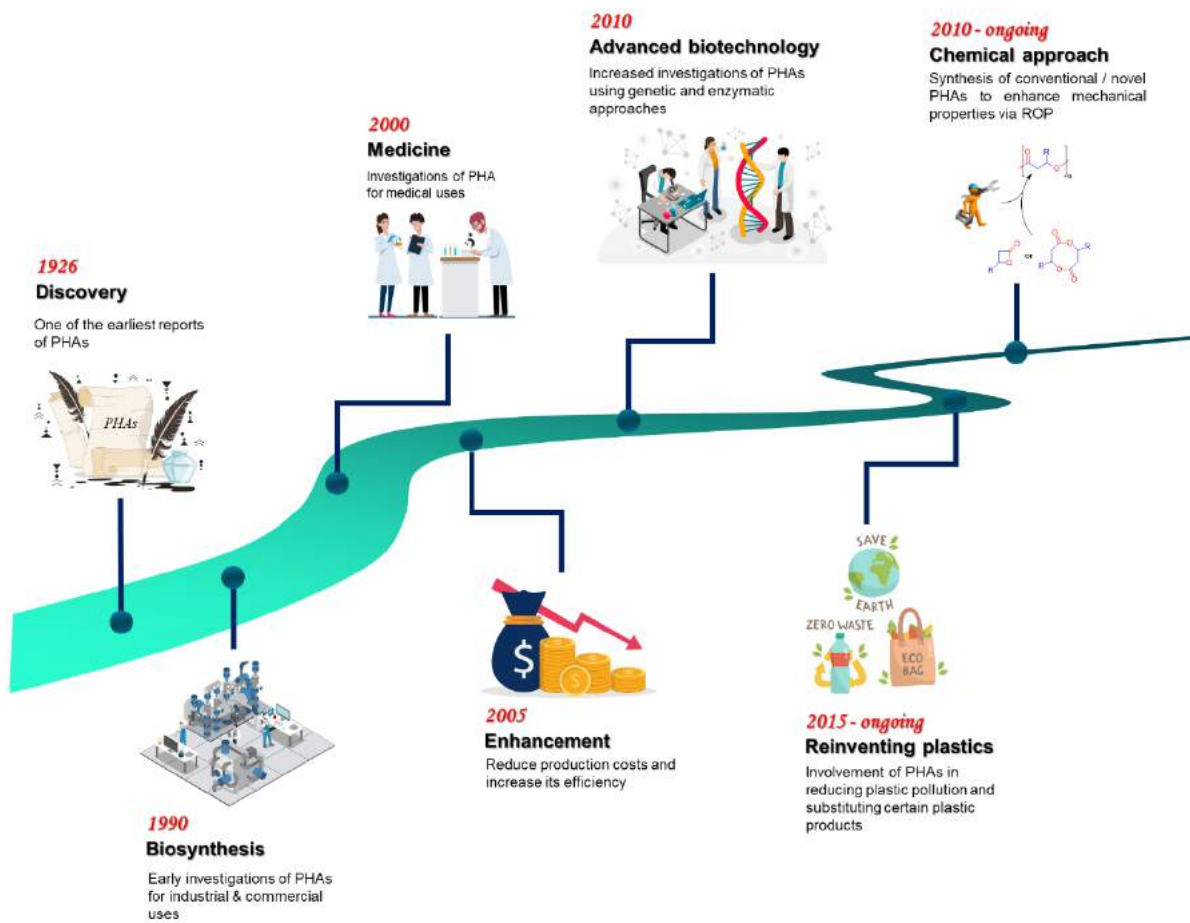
2010
Advanced biotechnology
Increased investigations of PHAs using genetic and enzymatic approaches

2010 - ongoing
Chemical approach
Synthesis of conventional / novel PHAs to enhance mechanical properties via ROP

2000
Medicine
Investigations of PHA for medical uses

1926
Discovery
One of the earliest reports of PHAs

PHAs

SAVE EARTH
ZERO WASTE
ECO BAG

2005
Enhancement
Reduce production costs and increase its efficiency

2015 - ongoing
Reinventing plastics
Involvement of PHAs in reducing plastic pollution and substituting certain plastic products

1990
Biosynthesis
Early investigations of PHAs for industrial & commercial uses